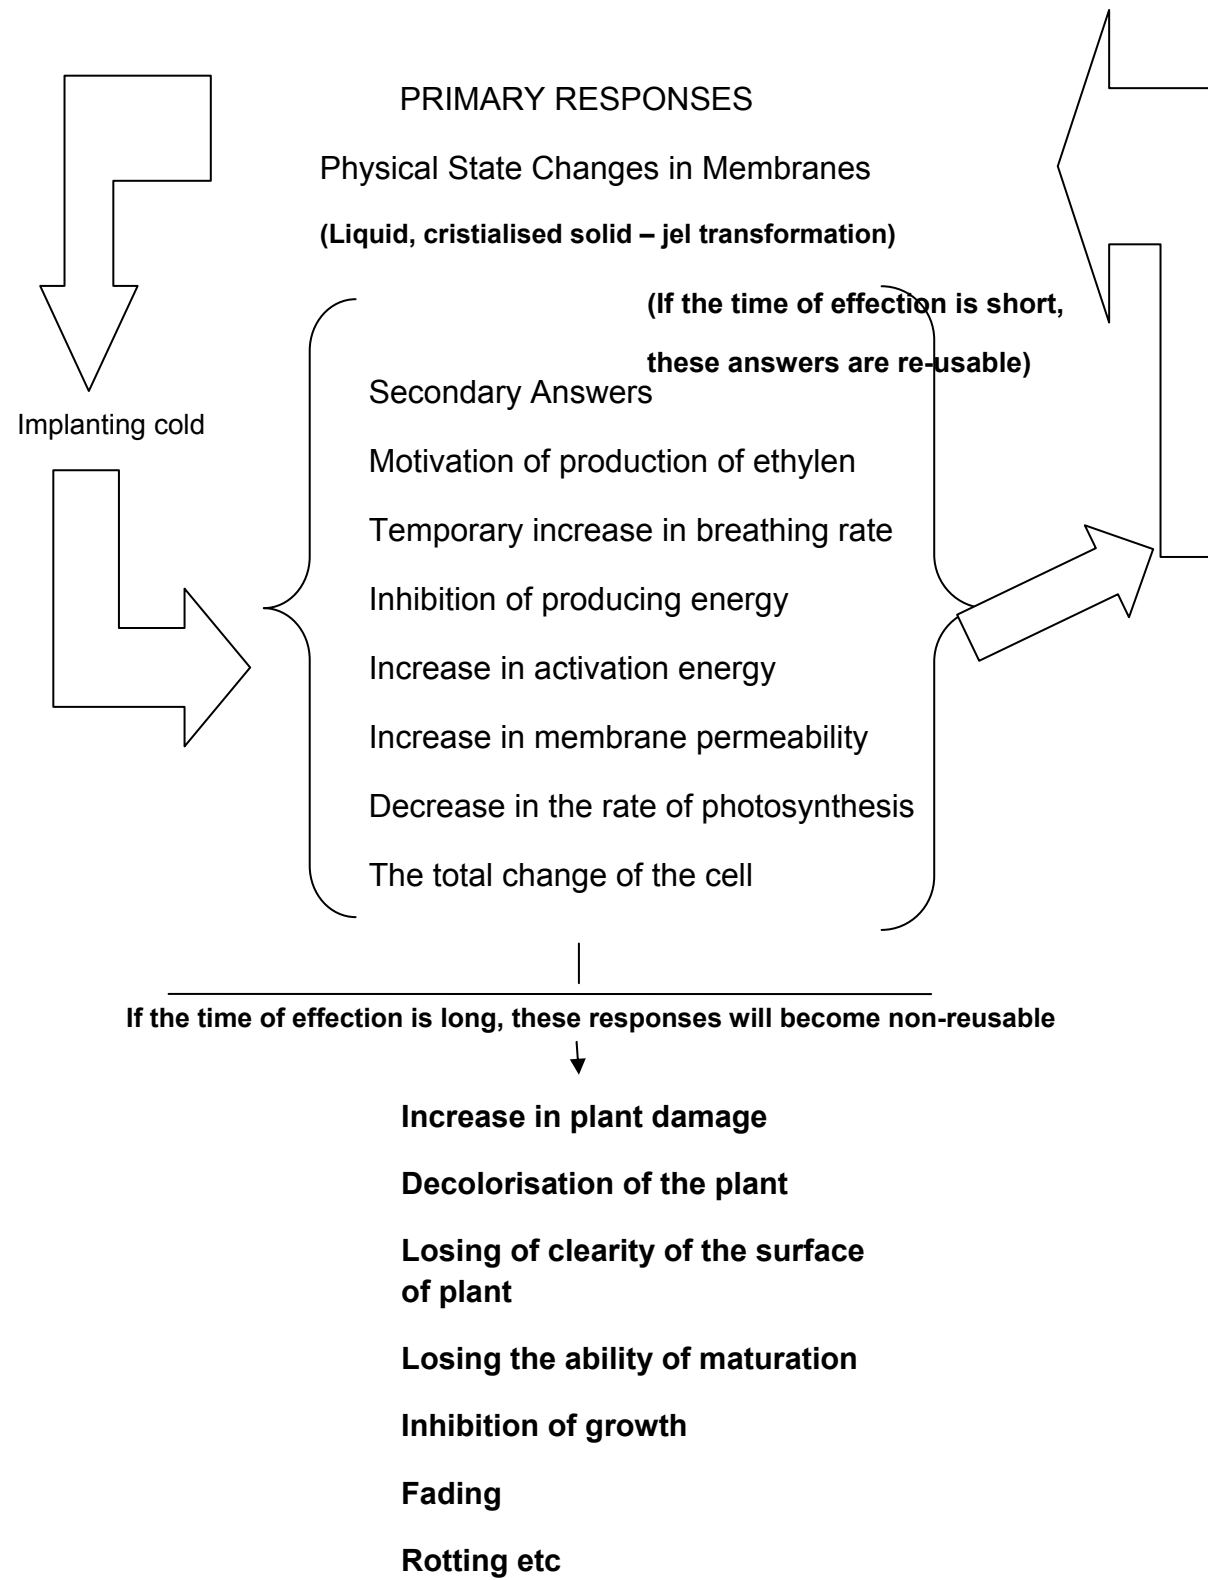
PRIMARY RESPONSES

Physical State Changes in Membranes

(Liquid, cristialised solid – jel transformation)

(If the time of effection is short, these answers are re-usable)

Implanting cold

Secondary Answers

Motivation of production of ethylen

Temporary increase in breathing rate

Inhibition of producing energy

Increase in activation energy

Increase in membrane permeability

Decrease in the rate of photosynthesis

The total change of the cell

If the time of effection is long, these responses will become non-reusable

Increase in plant damage

Decolorisation of the plant

Losing of clearity of the surface of plant

Losing the ability of maturation

Inhibition of growth

Fading

Rotting etc